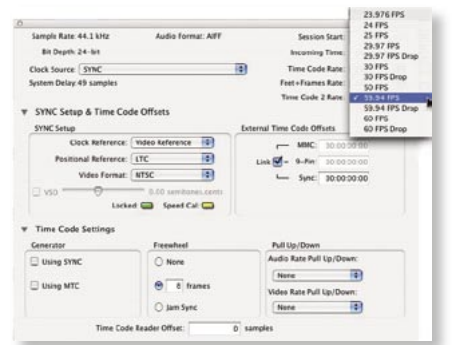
Sample Rate 44.1 kHz
Audio Format: AIFF
Session Start
Bit Depth 24-bit
Incoming Time
Clock Source: SYNC
Time Code Rate
System Delay 49 samples
Feet+Frames Rate
Time Code 2 Rate

23.976 FPS
24 FPS
25 FPS
29.97 FPS
29.97 FPS Drop
30 FPS
30 FPS Drop
50 FPS
✓ 59.94 FPS
59.94 FPS Drop
60 FPS
60 FPS Drop

SYNC Setup & Time Code Offsets

SYNC Setup
Clock Reference: Video Reference
Positional Reference: LTC
Video Format: NTSC
VSO
0.00 semitones.cents
Locked
Speed Cal

External Time Code Offsets
MMC: 30:00:00:00
Link 9-Pin: 30:00:00:00
Sync: 30:00:00:00

Time Code Settings

Generator
Using SYNC
Using MTC

Freewheel
None
8 frames
Jam Sync

Pull Up/Down
Audio Rate Pull Up/Down:
None
Video Rate Pull Up/Down:
None

Time Code Reader Offset: 0 samples